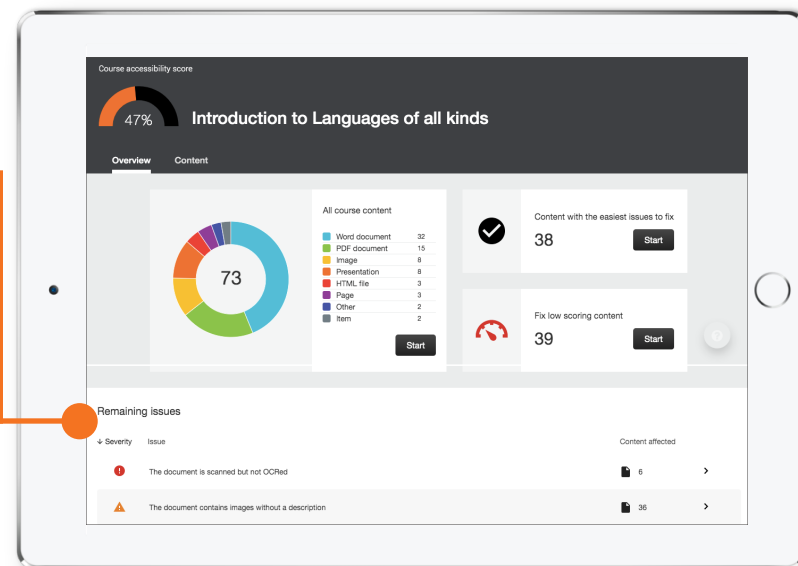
Course accessibility score

47%

Introduction to Languages of all kinds

Overview Content

73

All course content

| | |
|---|---|
| Word document | 32 |
| PDF document | 15 |
| Image | 8 |
| Presentation | 8 |
| HTML file | 3 |
| Page | 3 |
| Other | 2 |
| Item | 2 |

Start

Content with the easiest issues to fix

38

Start

Fix low scoring content

39

Start

Remaining issues

| ↓ Severity | Issue | Content affected |
|---|---|---|
| | The document is scanned but not OCRed | 6 |
| | The document contains images without a description | 36 |